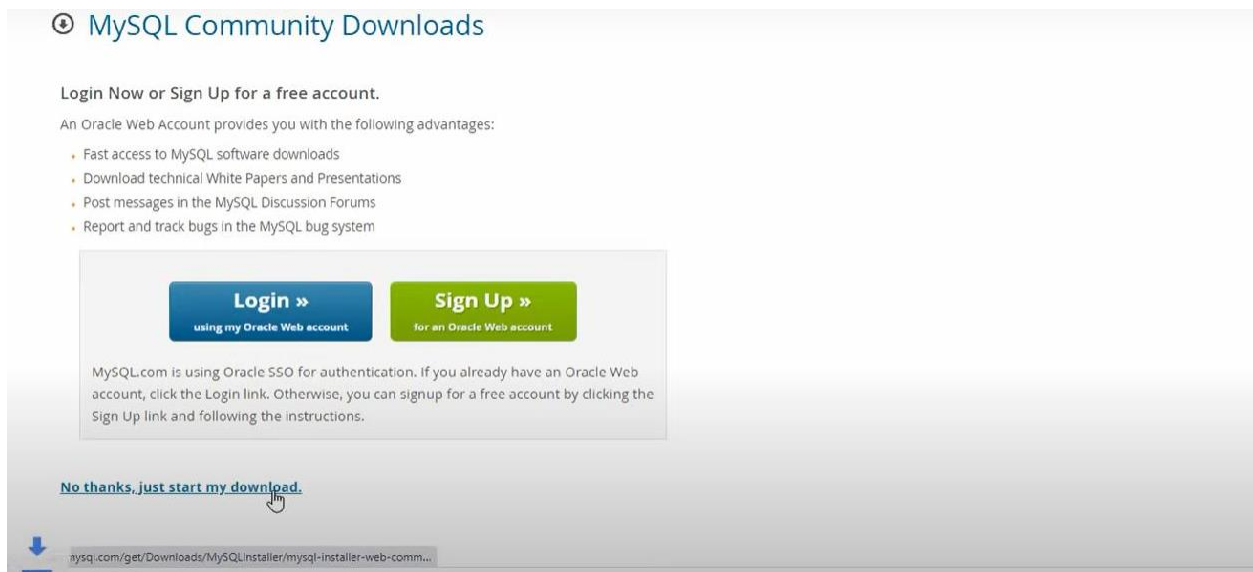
MySQL Community Downloads

Login Now or Sign Up for a free account.

An Oracle Web Account provides you with the following advantages:

- Fast access to MySQL software downloads
- Download technical White Papers and Presentations
- Post messages in the MySQL Discussion Forums
- Report and track bugs in the MySQL bug system

Login »
using my Oracle Web account

Sign Up »
for an Oracle Web account

MySQL.com is using Oracle SSO for authentication. If you already have an Oracle Web account, click the Login link. Otherwise, you can signup for a free account by clicking the Sign Up link and following the instructions.

No thanks, just start my download.

ysql.com/get/Downloads/MySQLInstaller/mysql-installer-web-comm...